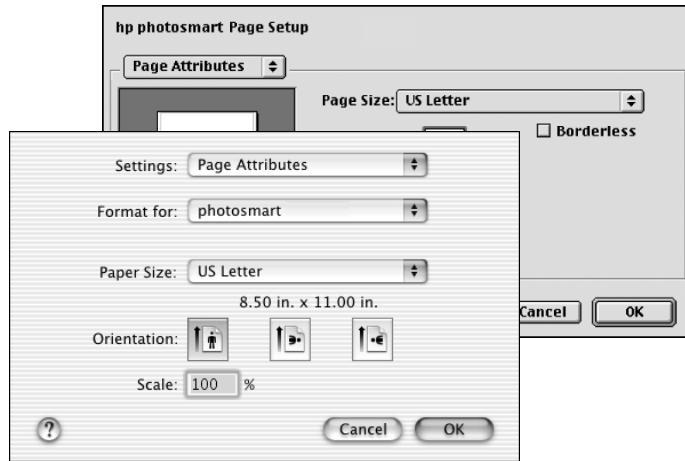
hp photosmart Page Setup

Page Attributes

Page Size: US Letter

Borderless

Cancel

OK

Settings: Page Attributes

Format for: photosmart

Paper Size: US Letter

8.50 in. x 11.00 in.

Orientation:

Scale: 100 %

?

Cancel

OK